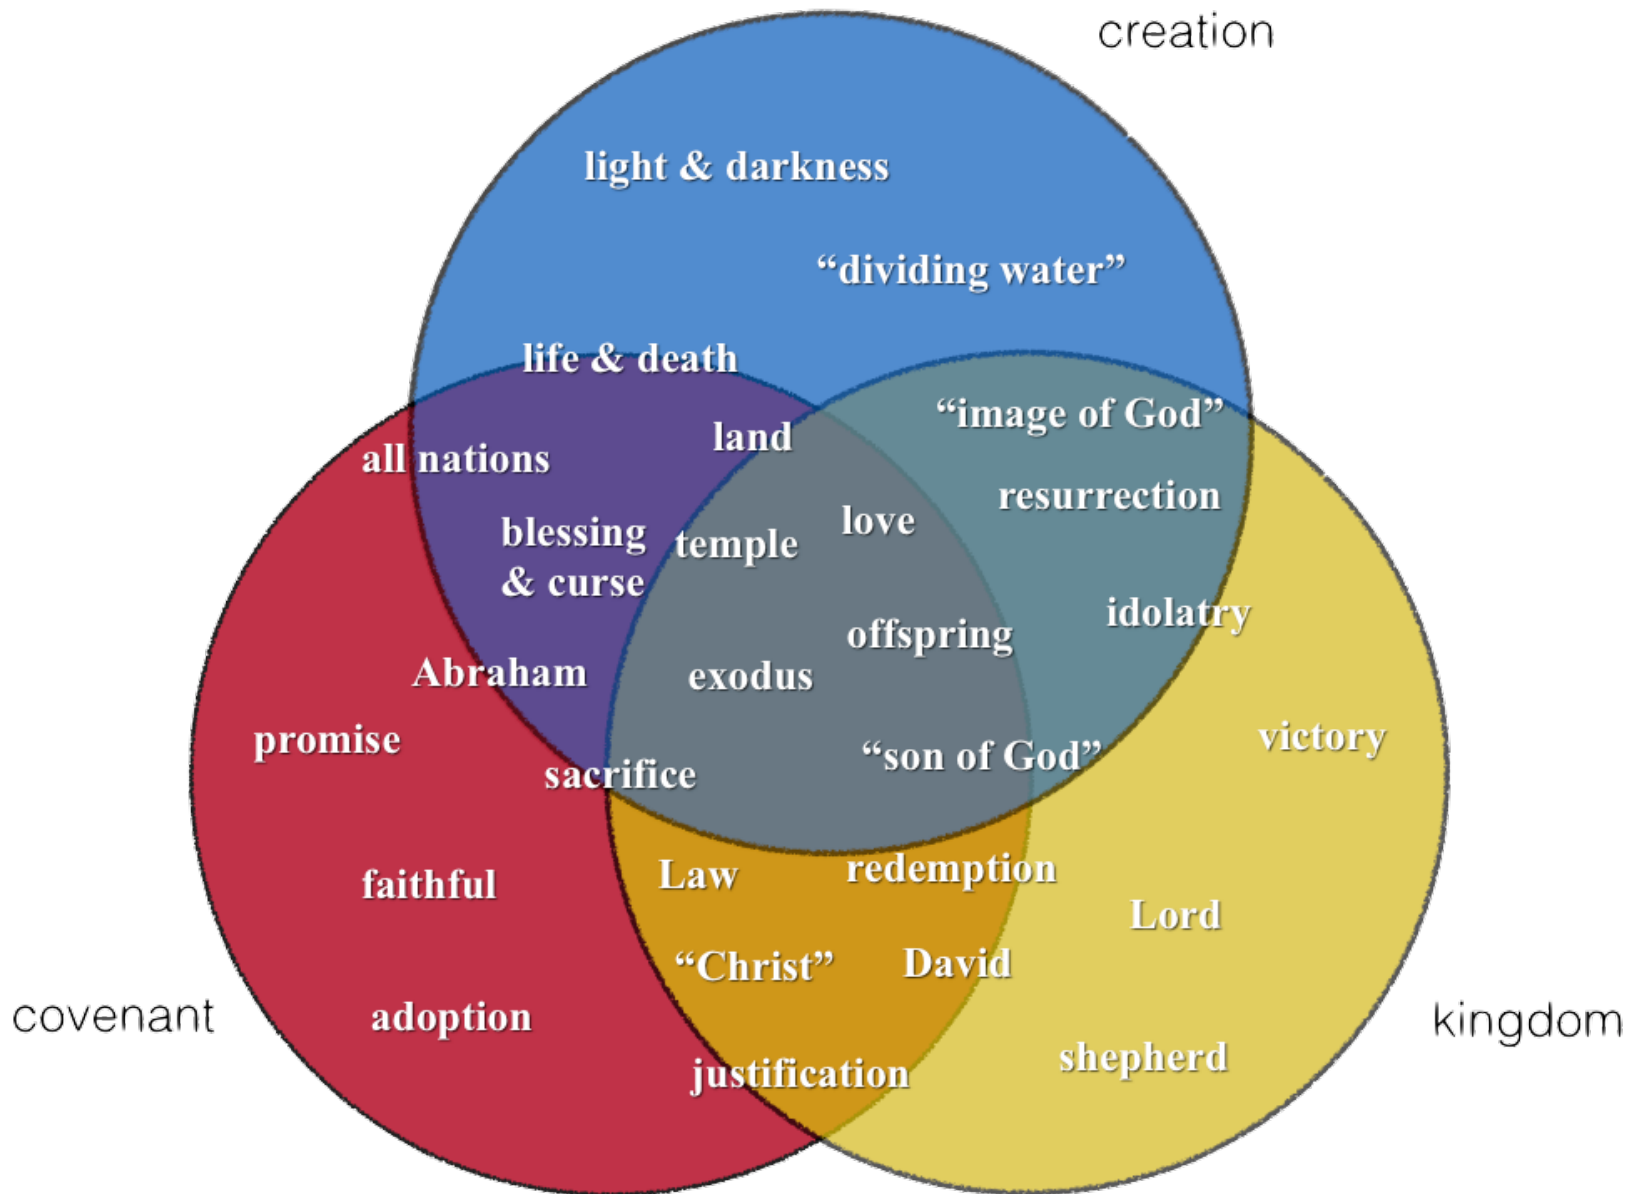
creation

light & darkness

“dividing water”

life & death

“image of God”

land

all nations

resurrection

love

blessing & curse

temple

idolatry

offspring

Abraham

exodus

promise

victory

“son of God”

sacrifice

faithful

Law

redemption

Lord

“Christ”

David

covenant

adoption

kingdom

shepherd

justification